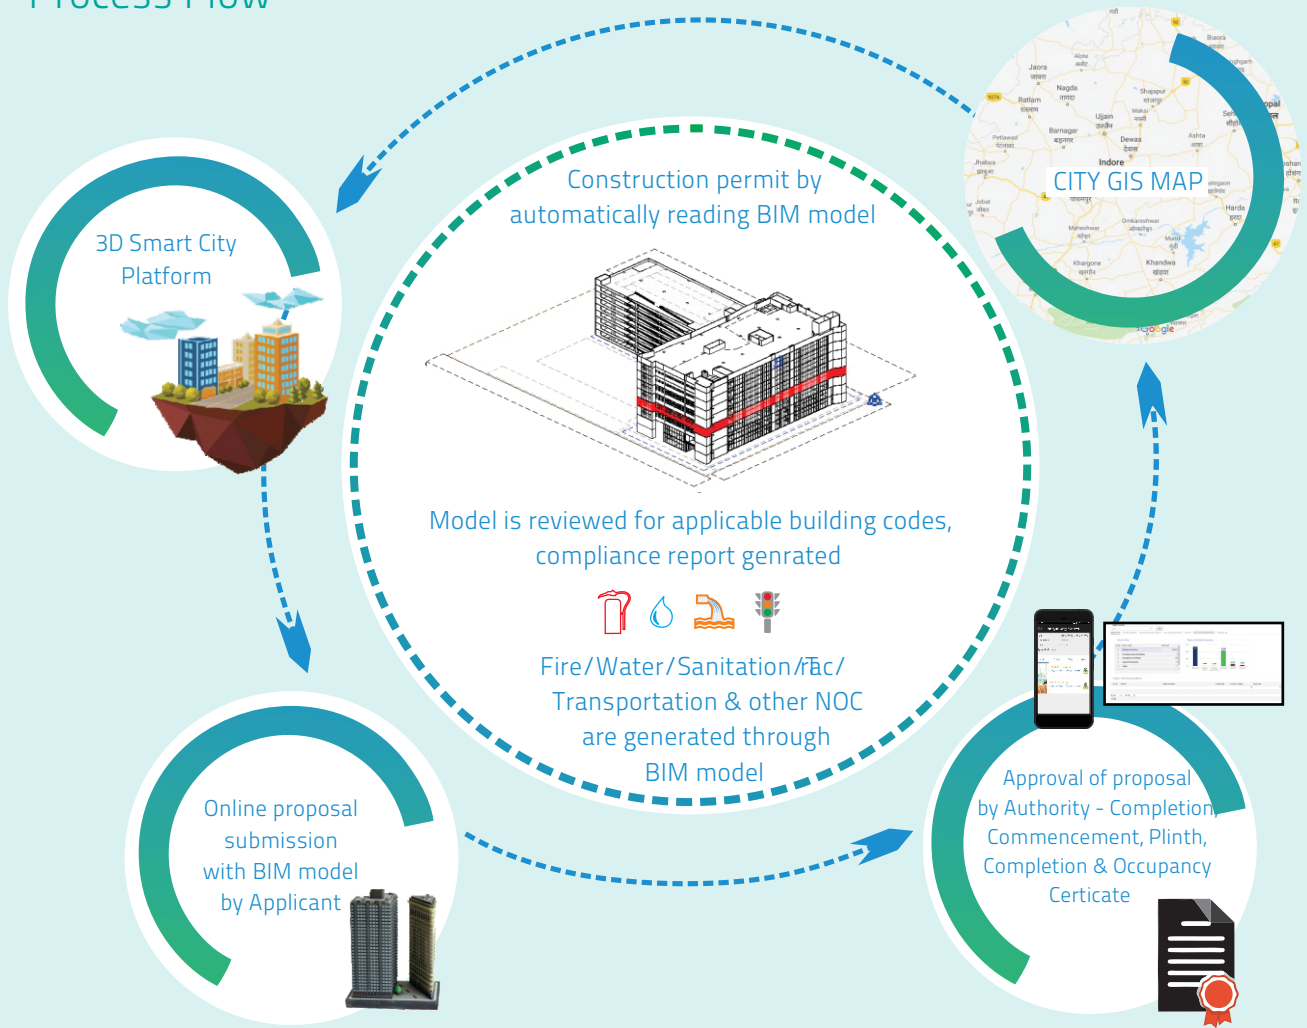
Process Flow

3D Smart City Platform

Construction permit by automatically reading BIM model

CITY GIS MAP

Jaora
Nagda
Ratlam
Ujjain
Shajapur
Barnagar
Dewas
Indore
Petlawad
Jhabua
Jobat
Maheshwar
Omkareshwar
Khargone
Khandwa
Harda
Ashta
Google

Model is reviewed for applicable building codes, compliance report genrated

Fire/Water/Sanitation/Trac/ Transportation & other NOC are generated through BIM model

Online proposal submission with BIM model by Applicant

Approval of proposal by Authority - Completion Commencement, Plinth, Completion & Occupancy Certicate